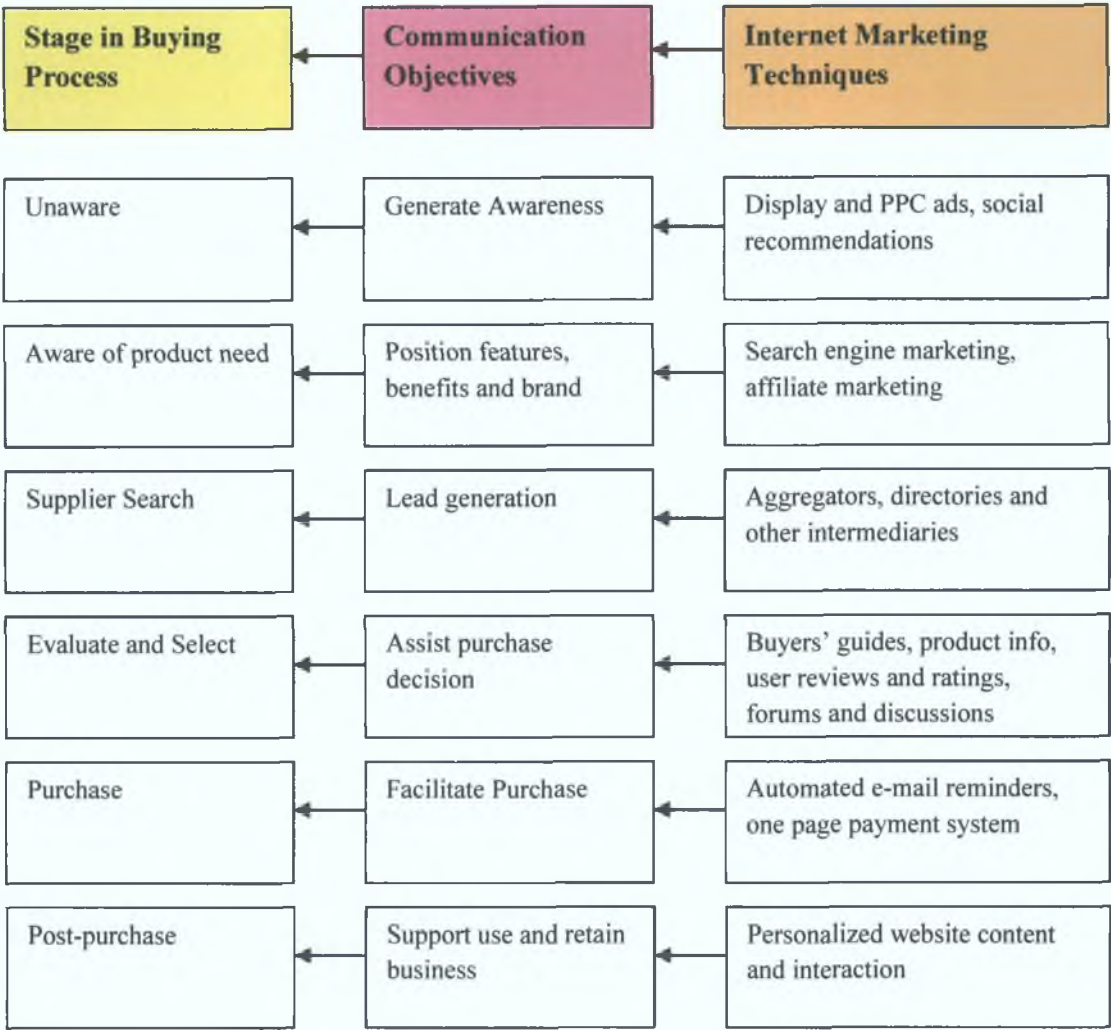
| Stage in Buying Process | Communication Objectives | Internet Marketing Techniques |
|---|---|---|
| Unaware | Generate Awareness | Display and PPC ads, social recommendations |
| Aware of product need | Position features, benefits and brand | Search engine marketing, affiliate marketing |
| Supplier Search | Lead generation | Aggregators, directories and other intermediaries |
| Evaluate and Select | Assist purchase decision | Buyers' guides, product info, user reviews and ratings, forums and discussions |
| Purchase | Facilitate Purchase | Automated e-mail reminders, one page payment system |
| Post-purchase | Support use and retain business | Personalized website content and interaction |